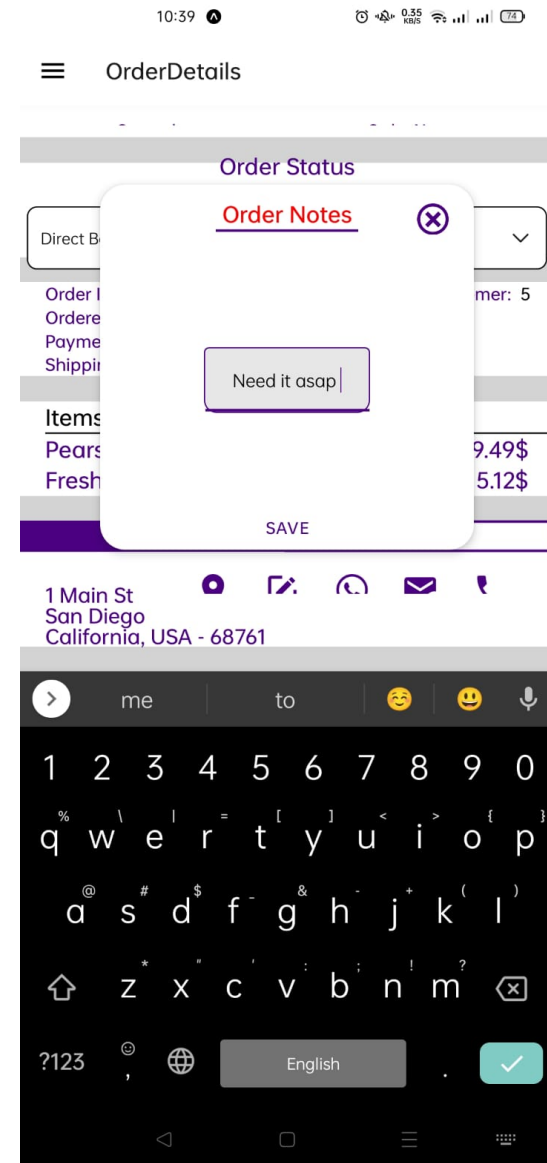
10:39 0.35 KB/S 74

OrderDetails

Order Status

Direct B

Order I
Ordere
Payme
Shippi

mer: 5

Items
Pears
Fresh

9.49$
5.12$

Order Notes

Need it asap

SAVE

1 Main St
San Diego
California, USA - 68761

me
to

1 2 3 4 5 6 7 8 9 0
q w e r t y u i o p
a s d f g h j k l
z x c v b n m
?123
English